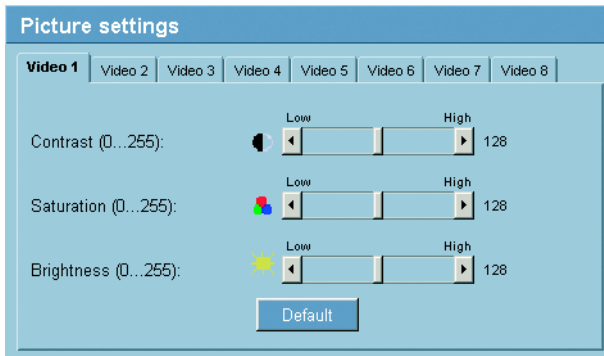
Picture settings

Video 1 | Video 2 | Video 3 | Video 4 | Video 5 | Video 6 | Video 7 | Video 8

Contrast (0...255): Low High 128

Saturation (0...255): Low High 128

Brightness (0...255): Low High 128

Default